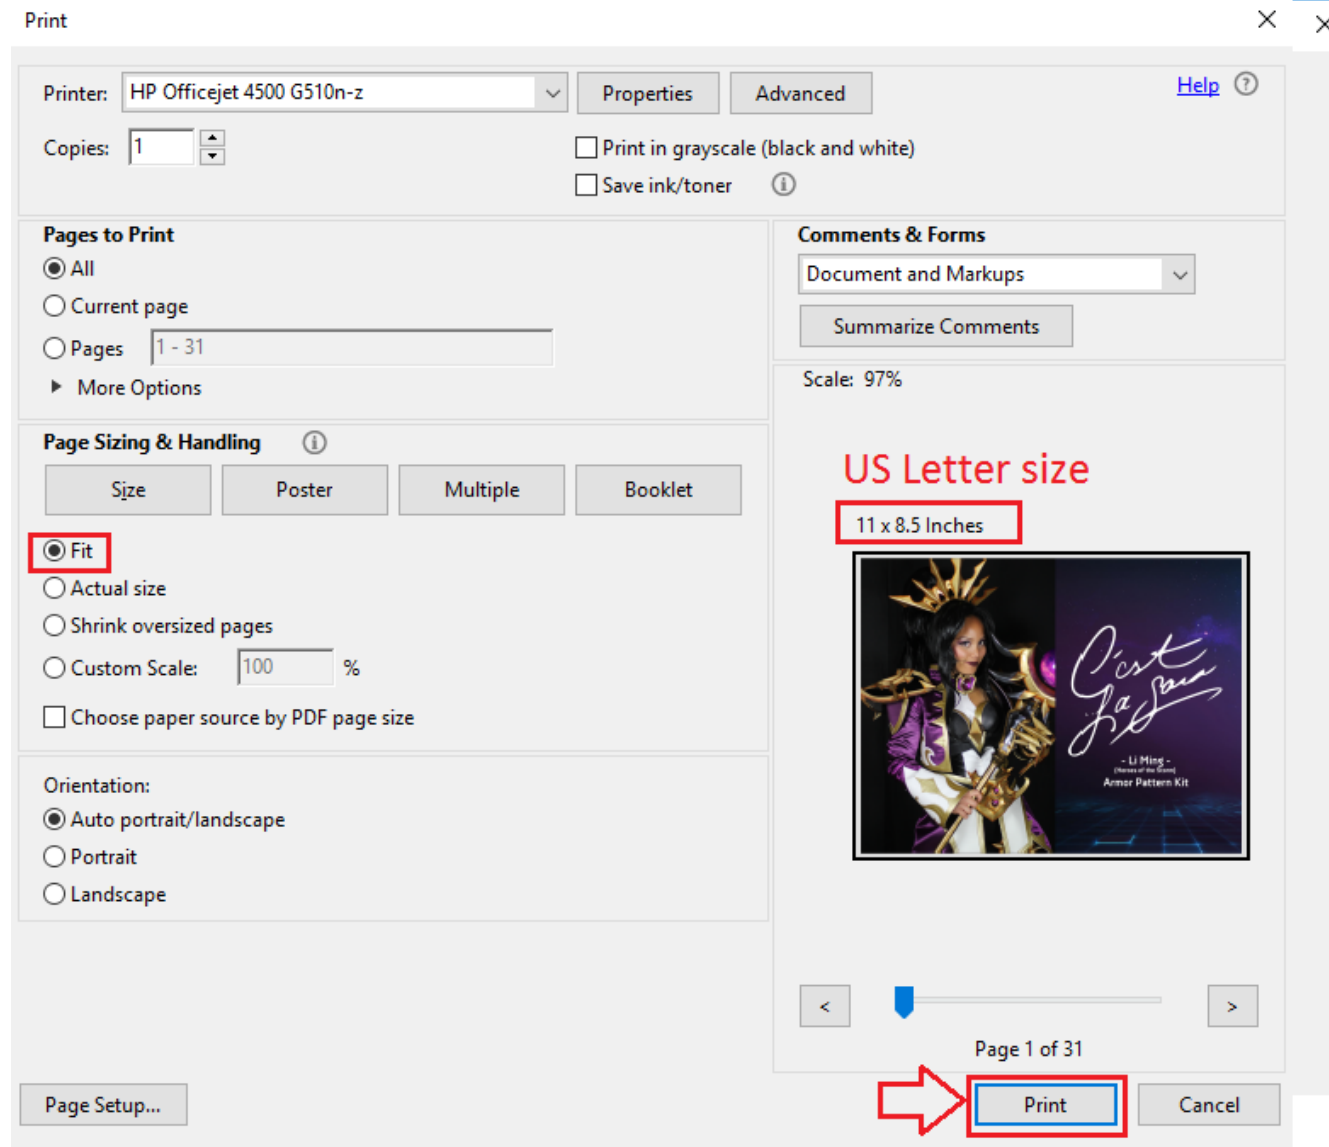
Print

Printer: HP Officejet 4500 G510n-z Properties Advanced Help

Copies: 1

Print in grayscale (black and white)

Save ink/toner

Pages to Print

All

Current page

Pages 1 - 31

More Options

Comments & Forms

Document and Markups

Summarize Comments

Scale: 97%

Page Sizing & Handling

Size Poster Multiple Booklet

Fit

Actual size

Shrink oversized pages

Custom Scale: 100 %

Choose paper source by PDF page size

US Letter size

11 x 8.5 Inches

C'est La Sara

- Li Ming -

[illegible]

Armor Pattern Kit

Orientation:

Auto portrait/landscape

Portrait

Landscape

< >

Page 1 of 31

Page Setup...

Print

Cancel